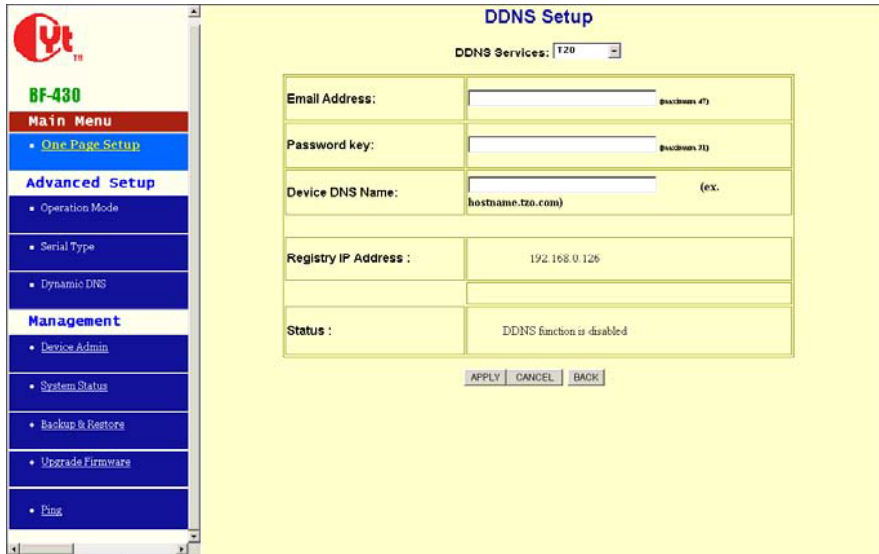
Yt TM

BF-430

Main Menu

• One Page Setup

Advanced Setup

• Operation Mode

• Serial Type

• Dynamic DNS

Management

• Device Admin

• System Status

• Backup & Restore

• Upgrade Firmware

• Ping

DDNS Setup

DDNS Services: TZO

| | |
|---|---|
| Email Address: | (maximum 47) |
| Password key: | (maximum 31) |
| Device DNS Name: | (ex. hostname.tzo.com) |
| Registry IP Address : | 192.168.0.126 |
| Status : | DDNS function is disabled |

APPLY CANCEL BACK